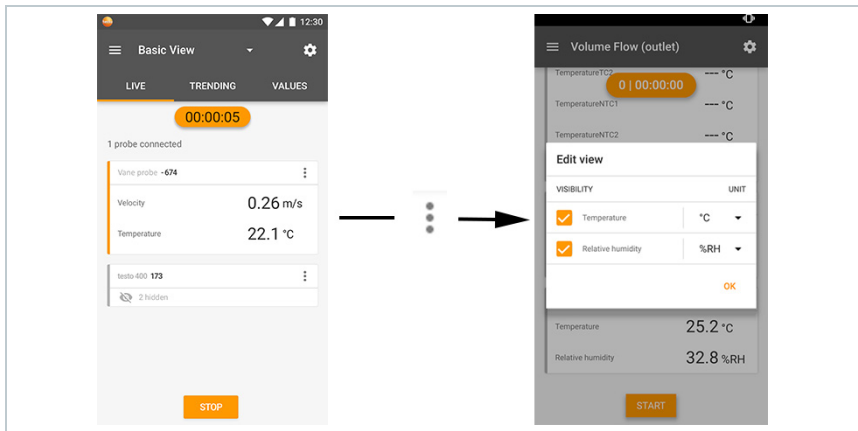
12:30

Basic View

LIVE TRENDING VALUES

00:00:05

1 probe connected

Vane probe -674

Velocity 0.26 m/s

Temperature 22.1 °C

testo 400 173

2 hidden

STOP

Volume Flow (outlet)

TemperatureTC2 --- °C

0 | 00:00:00

TemperatureNTC1 --- °C

TemperatureNTC2 --- °C

Edit view

VISIBILITY UNIT

Temperature °C

Relative humidity %RH

OK

Temperature 25.2 °C

Relative humidity 32.8 %RH

START